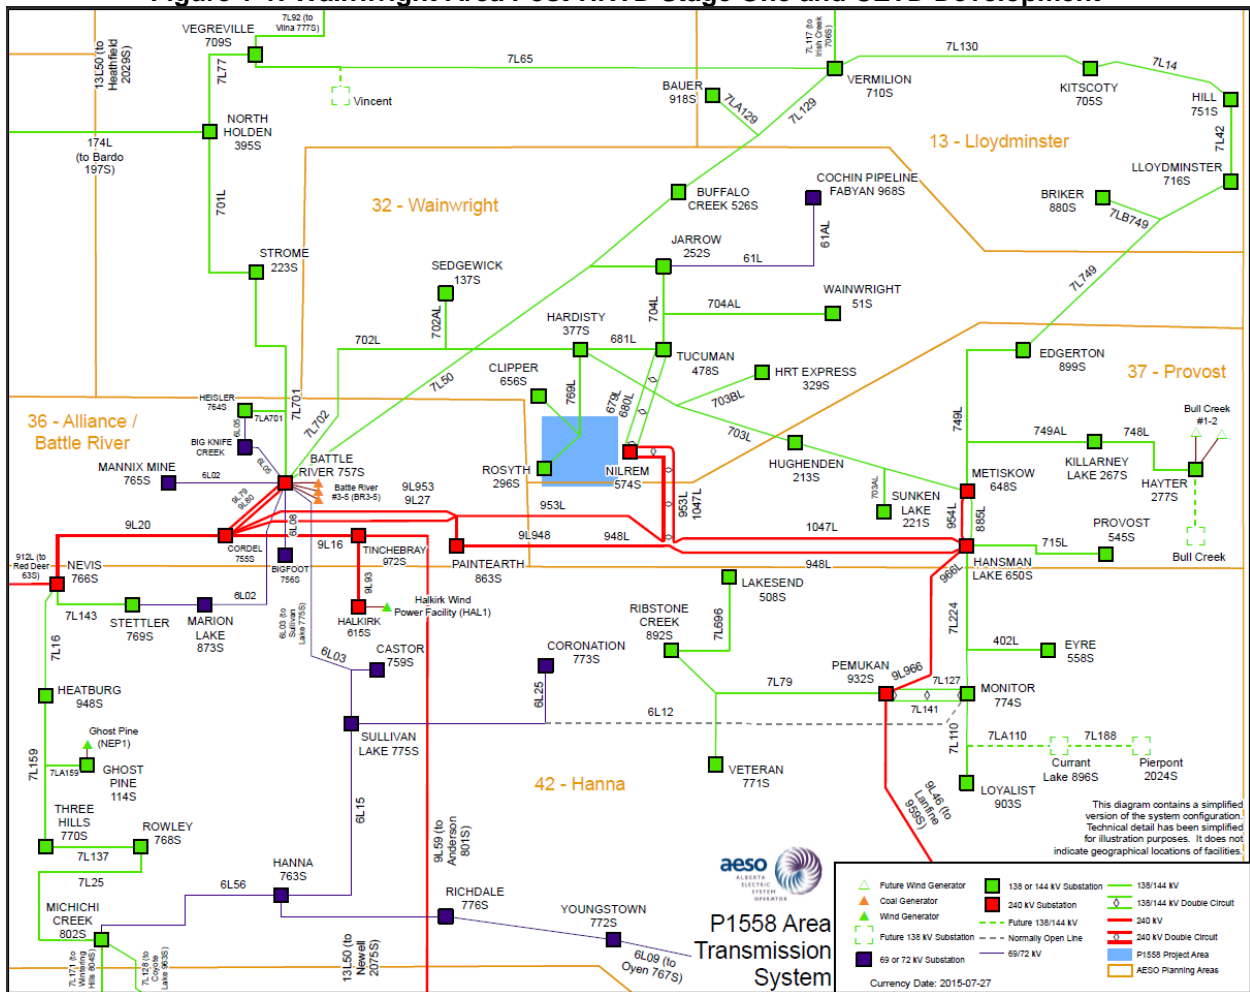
VEGREVILLE 709S
7L92 (to Vilna 777S)
13L50 (to Heathfield 2029S)
7L77
7L65
Vincent
7L117 (to Irish Creek 706S)
VERMILION 710S
7L130
KITSCOTY 705S
7L14
HILL 751S
7L42
BAUER 918S
7LA129
7L129
13 - Lloydminster
LLOYDMINSTER 716S
174L (to Bardo 197S)
NORTH HOLDEN 395S
701L
32 - Wainwright
BUFFALO CREEK 526S
COCHIN PIPELINE FABYAN 968S
BRIKER 880S
7LB749
61AL
JARROW 252S
61L
STROME 223S
SEDGEWICK 137S
WAINWRIGHT 51S
7L749
704L
704AL
702AL
702L
HARDISTY 377S
681L
TUCUMAN 478S
EDGERTON 899S
37 - Provost
CLIPPER 656S
HRT EXPRESS 329S
7L50
769L
679L
680L
703BL
HEISLER 764S
7LA701
7L701
7L702
703L
749L
Bull Creek #1-2
36 - Alliance / Battle River
BIG KNIFE CREEK
6L05
6L06
BATTLE RIVER 757S
ROSYTH 296S
NILREM 574S
HUGHENDEN 213S
749AL
748L
KILLARNEY LAKE 267S
HAYTER 277S
METISKOW 648S
MANNIX MINE 765S
6L02
9L79 9L80
Battle River #3-5 (BR3-5)
9L953
9L27
953L
1047L
953L
703AL
SUNKEN LAKE 221S
954L
885L
PROVOST 545S
9L20
6L08
CORDEL 755S
9L16
TINCHEBRAY 972S
9L948
948L
1047L
715L
Bull Creek
912L (to Red Deer 63S)
NEVIS 766S
BIGFOOT 756S
PAINTEARTH 863S
948L
HANSMAN LAKE 650S
966L
9L93
Halkirk Wind Power Facility (HAL1)
LAKESEND 508S
6L02
7L143
STETTLER 769S
MARION LAKE 873S
HALKIRK 615S
6L03 (to Sullivan Lake 775S)
RIBSTONE CREEK 892S
7L696
7L224
7L16
6L03
CASTOR 759S
CORONATION 773S
402L
EYRE 558S
HEATBURG 948S
6L25
PEMUKAN 932S
9L966
7L127
MONITOR 774S
7L79
7L141
SULLIVAN LAKE 775S
6L12
Ghost Pine (NEP1)
7L110
7LA110
7L188
7LA159
GHOST PINE 114S
VETERAN 771S
Currant Lake 896S
Pierpont 2024S
7L159
42 - Hanna
LOYALIST 903S
9L46 (to Lanfine 959S)
THREE HILLS 770S
ROWLEY 768S
6L15
9L59 (to Anderson 801S)
This diagram contains a simplified version of the system configuration. Technical detail has been simplified for illustration purposes. It does not indicate geographical locations of facilities.
7L137
HANNA 763S
aeso ALBERTA ELECTRIC SYSTEM OPERATOR
7L25
6L56
RICHDALE 776S
MICHICHI CREEK 802S
YOUNGSTOWN 772S
P1558 Area Transmission System
7L171 (to Wimborne Hills 804S)
7L128 (to Coyote Lake 963S)
13L50 (to Newell 2075S)
6L09 (to Oyen 767S)
Future Wind Generator
Coal Generator
Wind Generator
Future 138 kV Substation
69 or 72 kV Substation
138 or 144 kV Substation
240 kV Substation
Future 138/144 kV
Normally Open Line
69/72 kV
138/144 kV
138/144 kV Double Circuit
240 kV
240 kV Double Circuit
P1558 Project Area
AESO Planning Areas
Currency Date: 2015-07-27